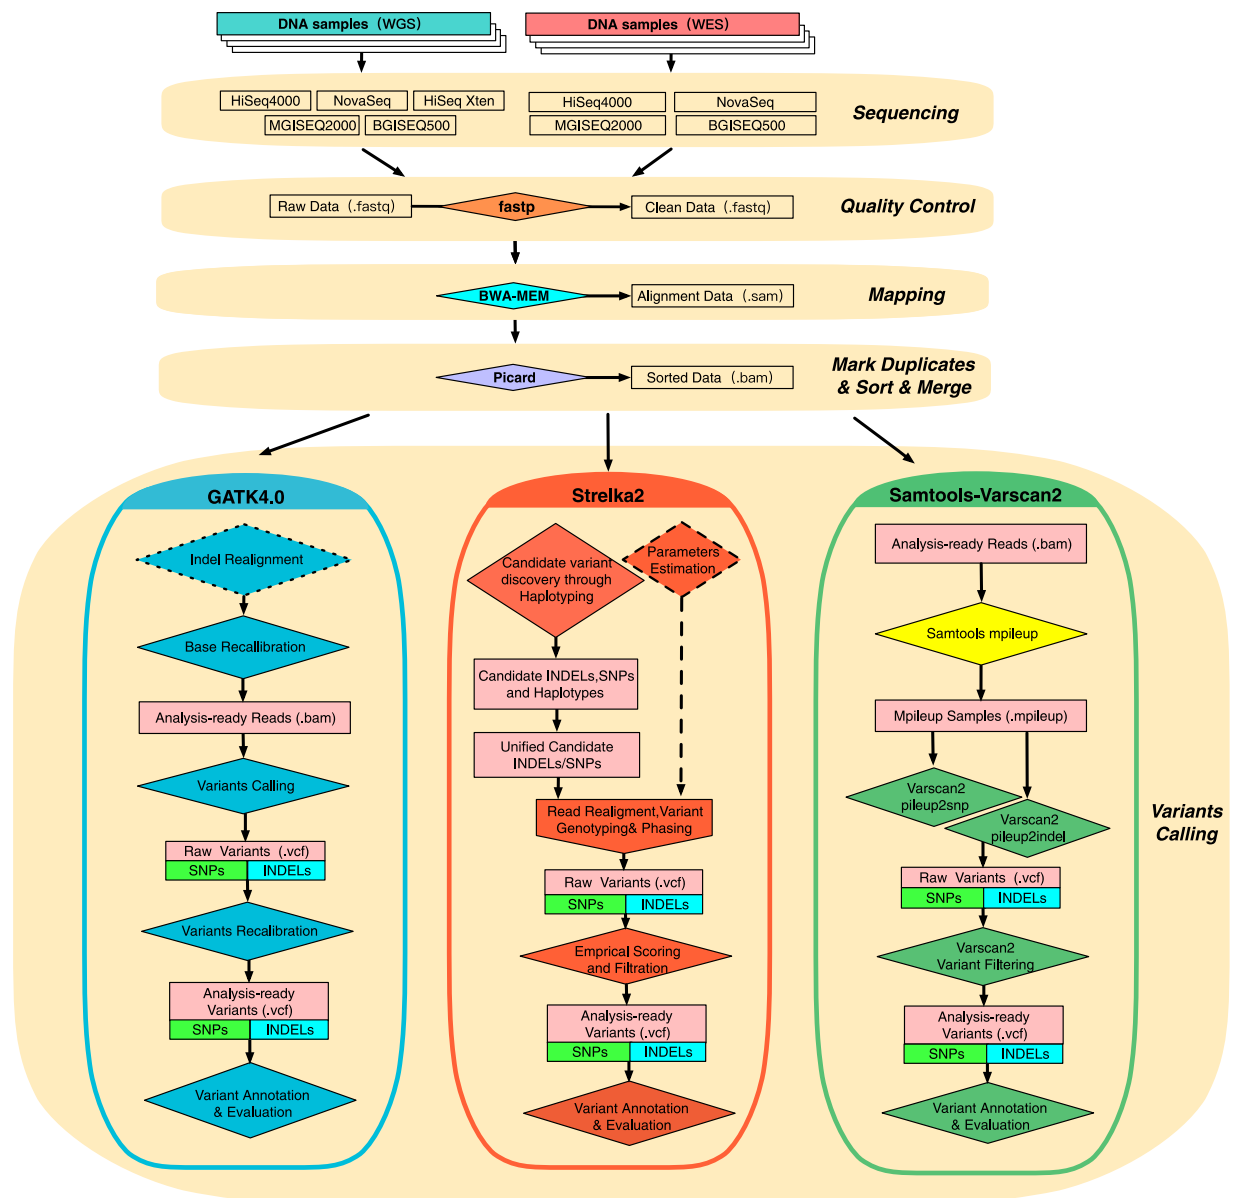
DNA samples（WGS）

DNA samples（WES）

HiSeq4000 NovaSeq HiSeq Xten
MGISEQ2000 BGISEQ500

HiSeq4000 NovaSeq
MGISEQ2000 BGISEQ500

Sequencing

Raw Data（.fastq） fastp Clean Data（.fastq）

Quality Control

BWA-MEM Alignment Data（.sam）

Mapping

Picard Sorted Data（.bam）

Mark Duplicates & Sort & Merge

GATK4.0

Indel Realignment

Base Recallibration

Analysis-ready Reads (.bam)

Variants Calling

Raw Variants (.vcf)

| SNPs | INDELs |
|---|---|

Variants Recalibration

Analysis-ready Variants (.vcf)

| SNPs | INDELs |
|---|---|

Variant Annotation & Evaluation

Strelka2

Candidate variant discovery through Haplotyping

Parameters Estimation

Candidate INDELs,SNPs and Haplotypes

Unified Candidate INDELs/SNPs

Read Realigment,Variant Genotyping& Phasing

Raw Variants (.vcf)

| SNPs | INDELs |
|---|---|

Emprical Scoring and Filtration

Analysis-ready Variants (.vcf)

| SNPs | INDELs |
|---|---|

Variant Annotation & Evaluation

Samtools-Varscan2

Analysis-ready Reads (.bam)

Samtools mpileup

Mpileup Samples (.mpileup)

Varscan2 pileup2snp

Varscan2 pileup2indel

Raw Variants (.vcf)

| SNPs | INDELs |
|---|---|

Varscan2 Variant Filtering

Analysis-ready Variants (.vcf)

| SNPs | INDELs |
|---|---|

Variant Annotation & Evaluation

Variants Calling